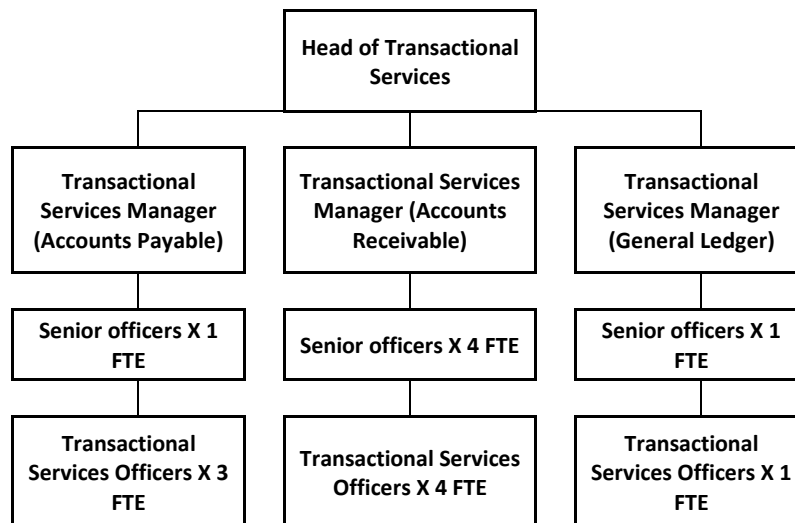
Head of Transactional Services

Transactional Services Manager (Accounts Payable)

Transactional Services Manager (Accounts Receivable)

Transactional Services Manager (General Ledger)

Senior officers X 1 FTE

Senior officers X 4 FTE

Senior officers X 1 FTE

Transactional Services Officers X 3 FTE

Transactional Services Officers X 4 FTE

Transactional Services Officers X 1 FTE